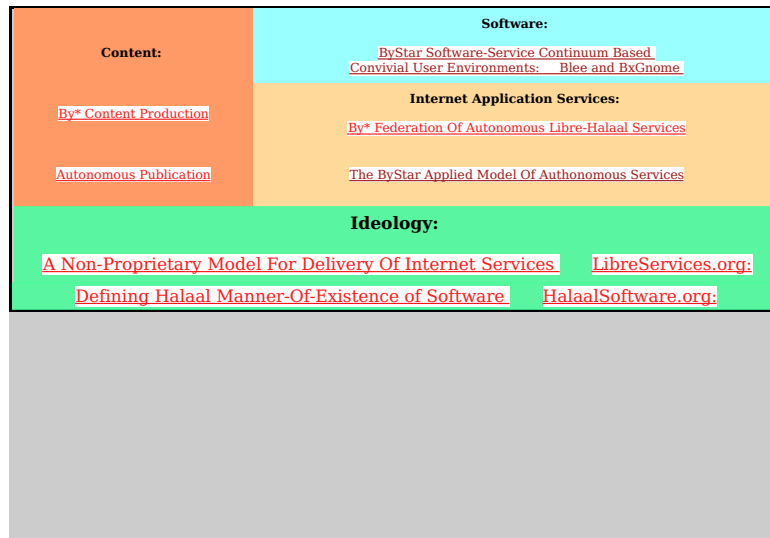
| Content: | Software: ByStar Software-Service Continuum Based Convivial User Environments: Blee and BxGnome |
|---|---|
| By* Content Production | Internet Application Services: By* Federation Of Autonomous Libre-Halaal Services |
| Autonomous Publication | The ByStar Applied Model Of Authonomous Services |

Ideology:

A Non-Proprietary Model For Delivery Of Internet Services LibreServices.org:

Defining Halaal Manner-Of-Existence of Software HalaalSoftware.org: